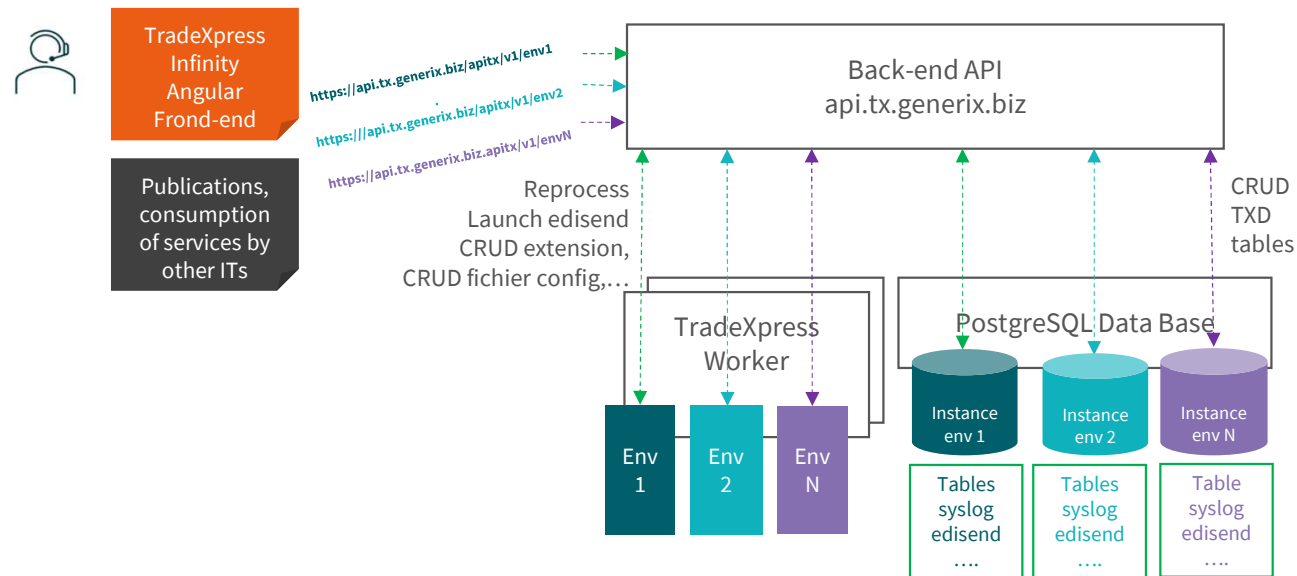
TradeXpress Infinity Angular Frond-end

Publications, consumption of services by other ITs

https://api.tx.generix.biz/apitx/v1/env1
.
https:///api.tx.generix.biz/apitx/v1/env2
https://api.tx.generix.biz.apitx/v1/envN

Back-end API
api.tx.generix.biz

Reprocess
Launch edisend
CRUD extension,
CRUD fichier config,…

CRUD
TXD
tables

TradeXpress
Worker

Env
1

Env
2

Env
N

PostgreSQL Data Base

Instance
env 1

Instance
env 2

Instance
env N

Tables
syslog
edisend
….

Tables
syslog
edisend
….

Table
syslog
edisend
….